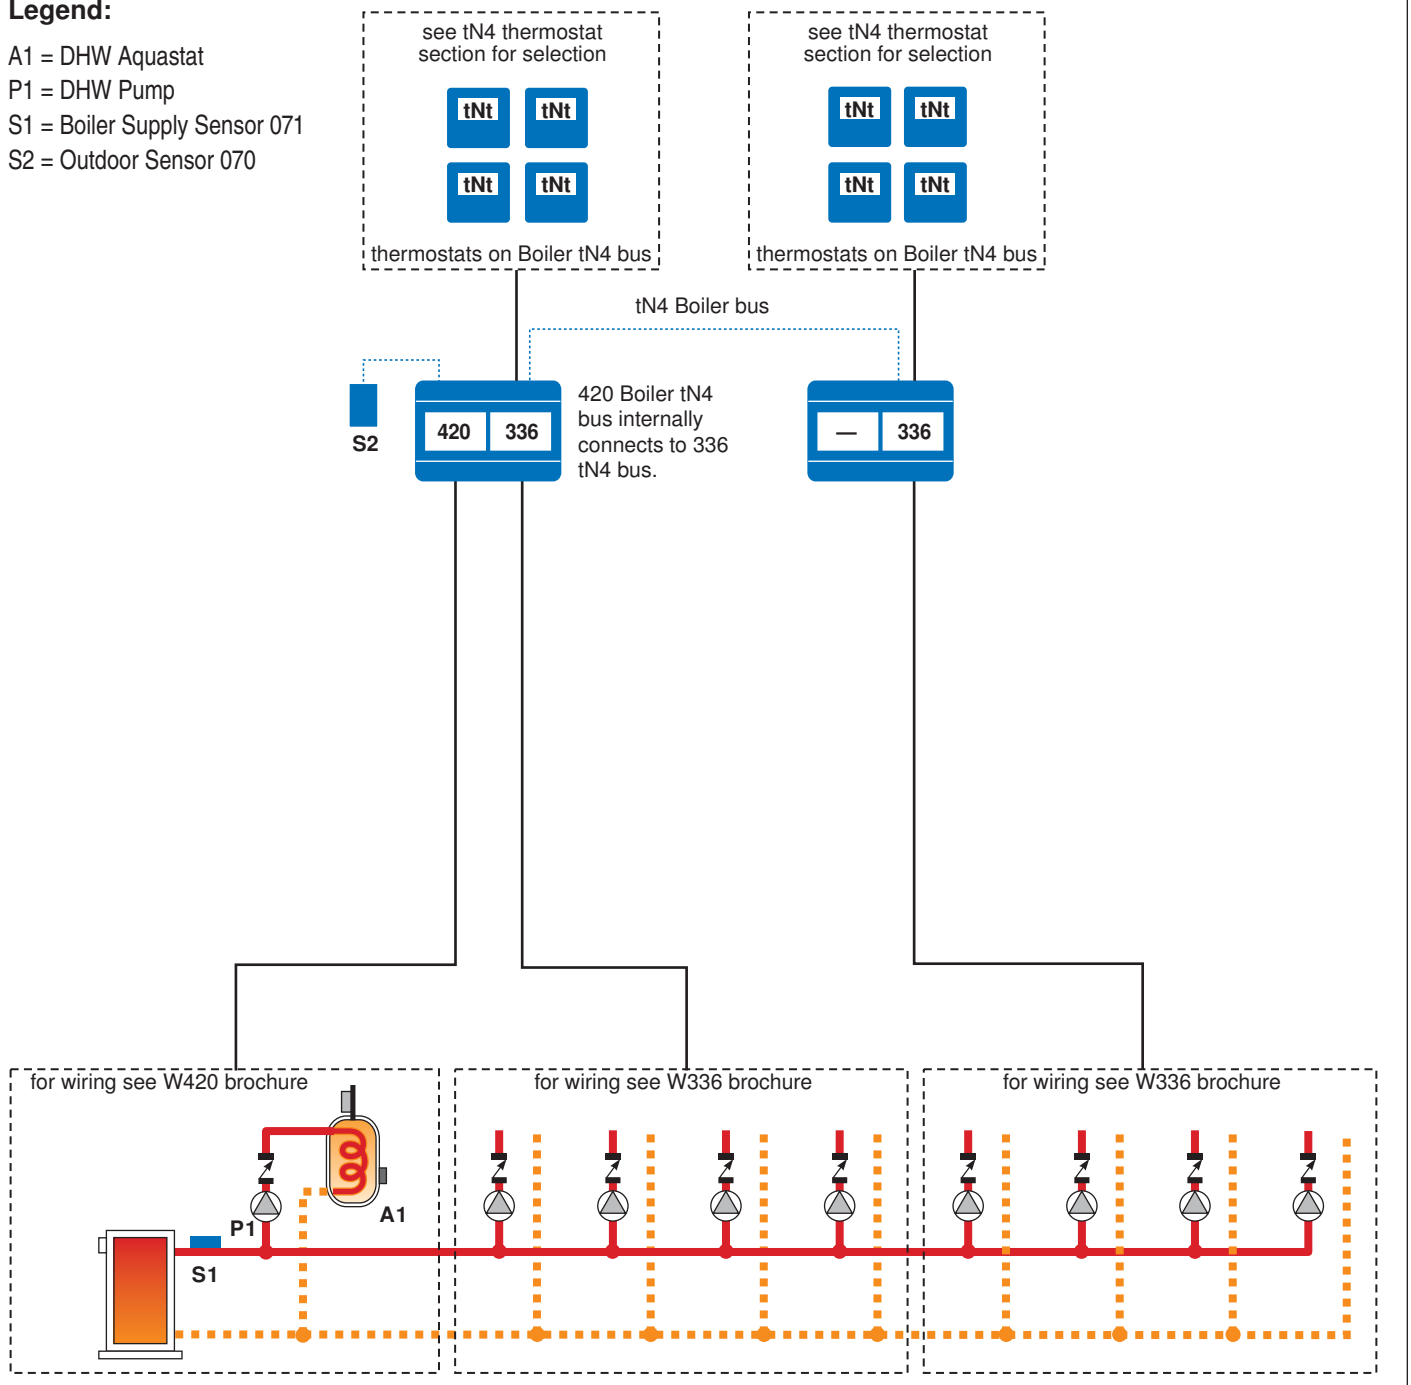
Legend:
A1 = DHW Aquastat
P1 = DHW Pump
S1 = Boiler Supply Sensor 071
S2 = Outdoor Sensor 070

see tN4 thermostat section for selection

tNt tNt
tNt tNt

thermostats on Boiler tN4 bus

see tN4 thermostat section for selection

tNt tNt
tNt tNt

thermostats on Boiler tN4 bus

tN4 Boiler bus

S2

420 336

420 Boiler tN4 bus internally connects to 336 tN4 bus.

— 336

for wiring see W420 brochure

for wiring see W336 brochure

for wiring see W336 brochure

P1

A1

S1